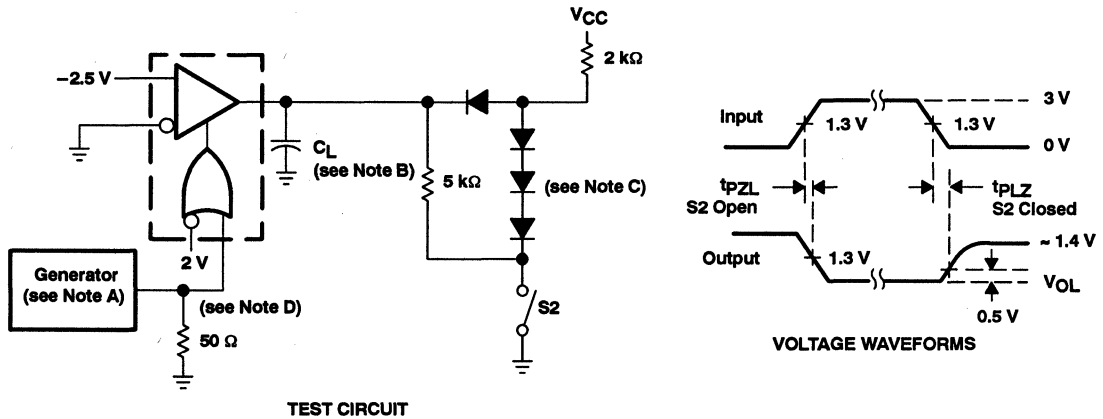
$V_{CC}$

2 kΩ

–2.5 V

$C_L$
(see Note B)

5 kΩ

(see Note C)

2 V

Generator
(see Note A)

(see Note D)

50 Ω

S2

TEST CIRCUIT

Input

1.3 V

1.3 V

3 V

0 V

$t_{PZL}$
S2 Open

$t_{PLZ}$
S2 Closed

Output

1.3 V

~ 1.4 V

$V_{OL}$

0.5 V

VOLTAGE WAVEFORMS